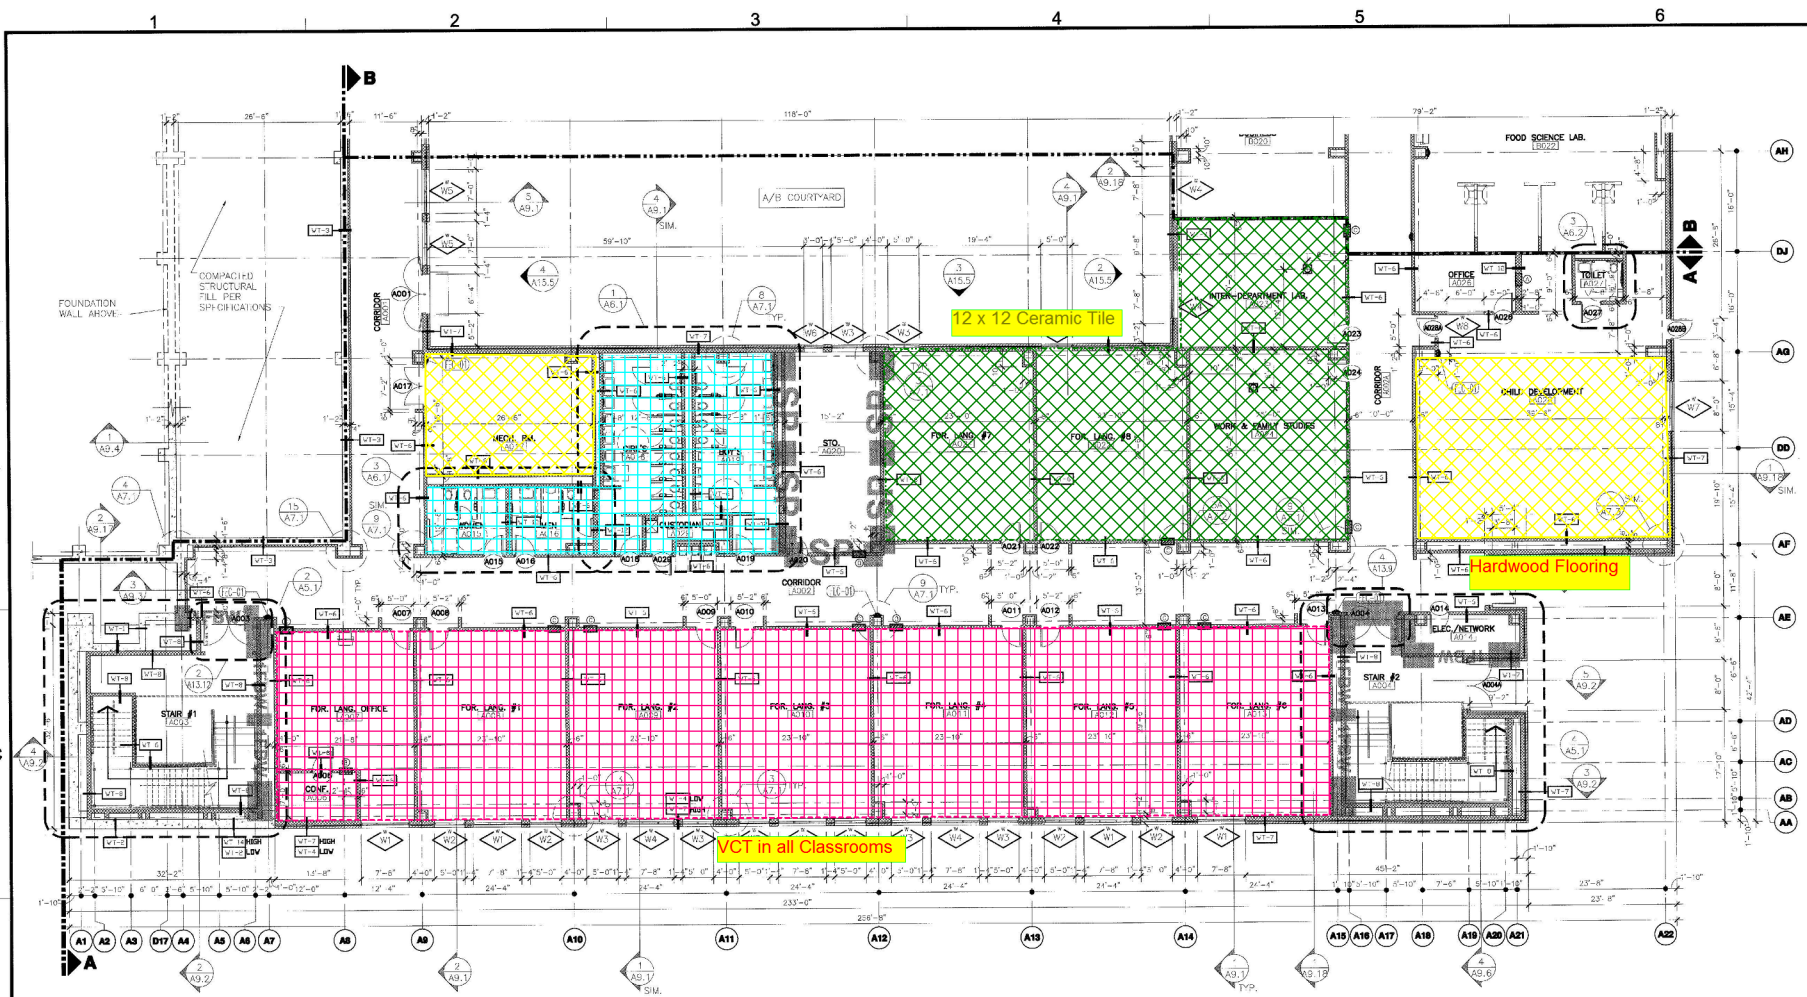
1 2 3 4 5 6

B

A/B COURTYARD

COMPACTED STRUCTURAL FILL PER SPECIFICATIONS

FOUNDATION WALL ABOVE

12 x 12 Ceramic Tile

FOOD SCIENCE LAB. B022

INTER-DEPARTMENT LAB

OFFICE A025

TOILET A027

MECH. RM. A017

STO. A020

FOR. LANG. #7

FOR. LANG. #8

WORK & FAMILY STUDIES

CHILD DEVELOPMENT A028

WOMEN A015

MEN A016

CUSTODIAN

CORRIDOR A002

Hardwood Flooring

ELEC./NETWORK A014

STAIR #1 A003

FOR. LANG. OFFICE A007

FOR. LANG. #1 A008

FOR. LANG. #2 A009

FOR. LANG. #3 A010

FOR. LANG. #4 A011

FOR. LANG. #5 A012

FOR. LANG. #6 A013

STAIR #2 A004

CONF. A006

VCT in all Classrooms

AH DJ AG DD AF AE AD AC AB AA

A1 A2 A3 D17 A4 A5 A6 A7 A8 A9 A10 A11 A12 A13 A14 A15 A16 A17 A18 A19 A20 A21 A22

A